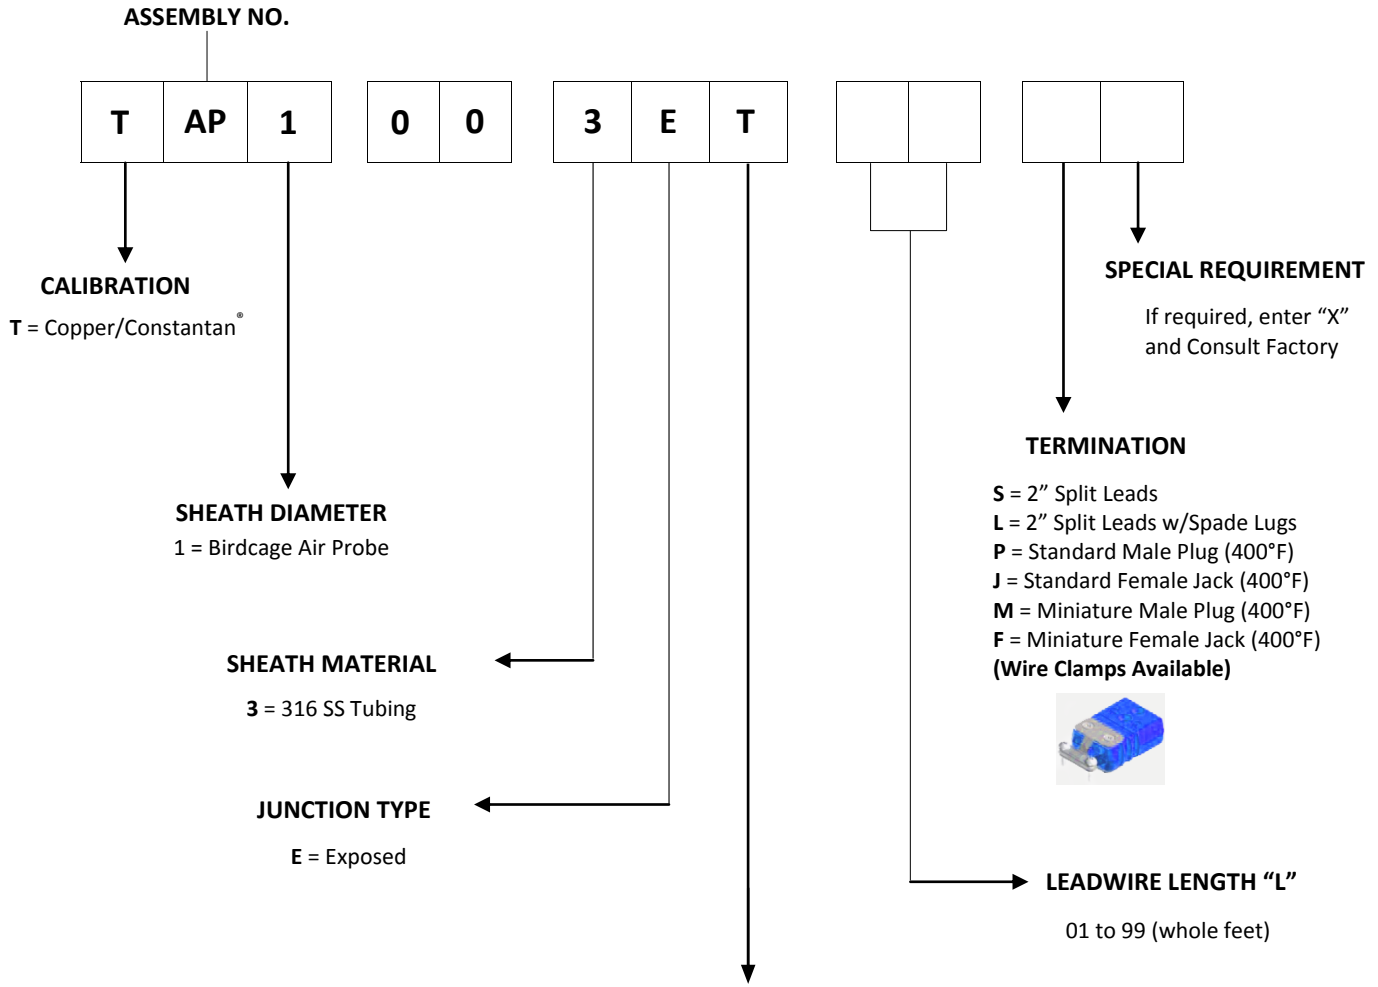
ASSEMBLY NO.

| T | AP | 1 |
|---|---|---|

| 0 | 0 |
|---|---|

| 3 | E | T |
|---|---|---|

CALIBRATION

**T** = Copper/Constantan®

SHEATH DIAMETER

1 = Birdcage Air Probe

SHEATH MATERIAL

**3** = 316 SS Tubing

JUNCTION TYPE

**E** = Exposed

SPECIAL REQUIREMENT

If required, enter “X” and Consult Factory

TERMINATION

**S** = 2” Split Leads
**L** = 2” Split Leads w/Spade Lugs
**P** = Standard Male Plug (400°F)
**J** = Standard Female Jack (400°F)
**M** = Miniature Male Plug (400°F)
**F** = Miniature Female Jack (400°F)
**(Wire Clamps Available)**

LEADWIRE LENGTH “L”

01 to 99 (whole feet)